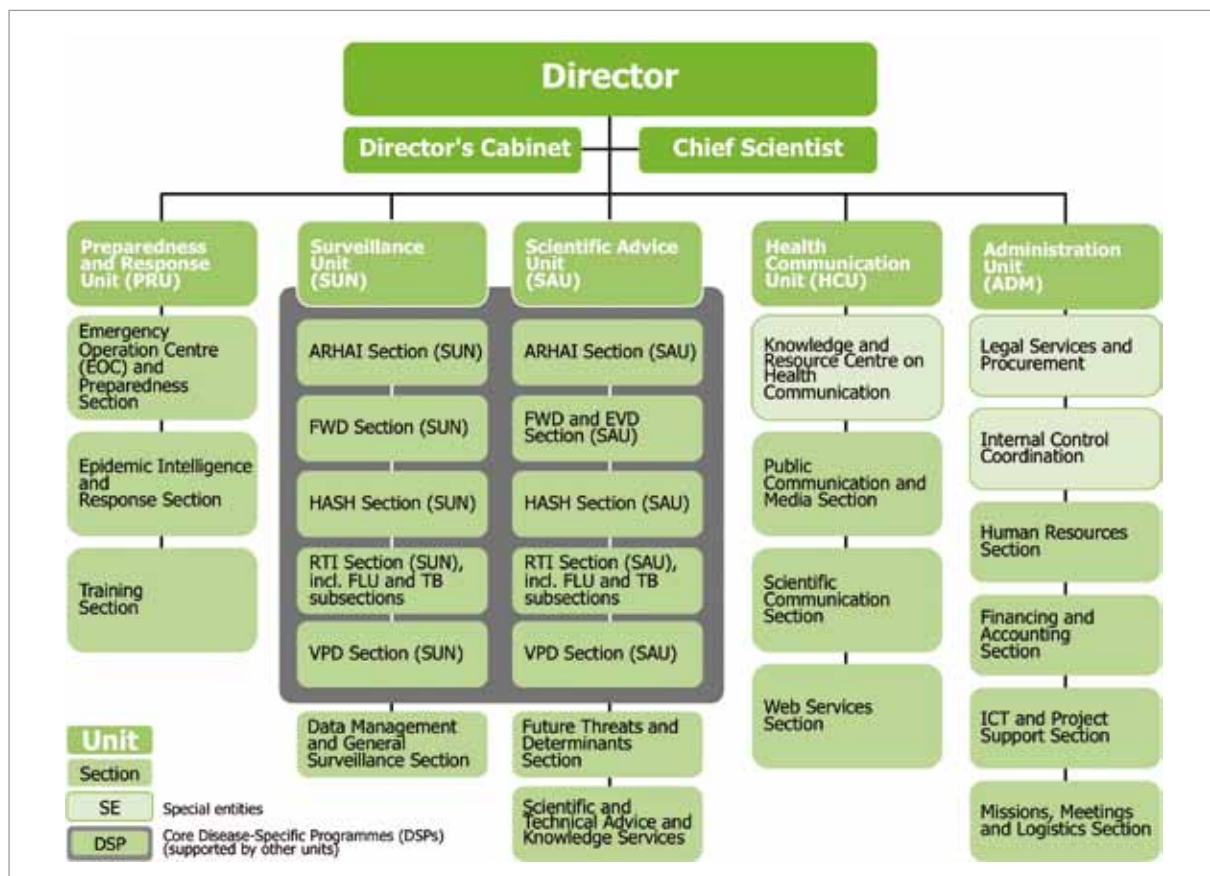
Director

Director's Cabinet

Chief Scientist

Preparedness and Response Unit (PRU)

Emergency Operation Centre (EOC) and Preparedness Section

Epidemic Intelligence and Response Section

Training Section

Surveillance Unit (SUN)

ARHAI Section (SUN)

FWD Section (SUN)

HASH Section (SUN)

RTI Section (SUN), incl. FLU and TB subsections

VPD Section (SUN)

Data Management and General Surveillance Section

Scientific Advice Unit (SAU)

ARHAI Section (SAU)

FWD and EVD Section (SAU)

HASH Section (SAU)

RTI Section (SAU), incl. FLU and TB subsections

VPD Section (SAU)

Future Threats and Determinants Section

Scientific and Technical Advice and Knowledge Services

Health Communication Unit (HCU)

Knowledge and Resource Centre on Health Communication

Public Communication and Media Section

Scientific Communication Section

Web Services Section

Administration Unit (ADM)

Legal Services and Procurement

Internal Control Coordination

Human Resources Section

Financing and Accounting Section

ICT and Project Support Section

Missions, Meetings and Logistics Section

Unit

Section

SE Special entities

DSP Core Disease-Specific Programmes (DSPs) (supported by other units)